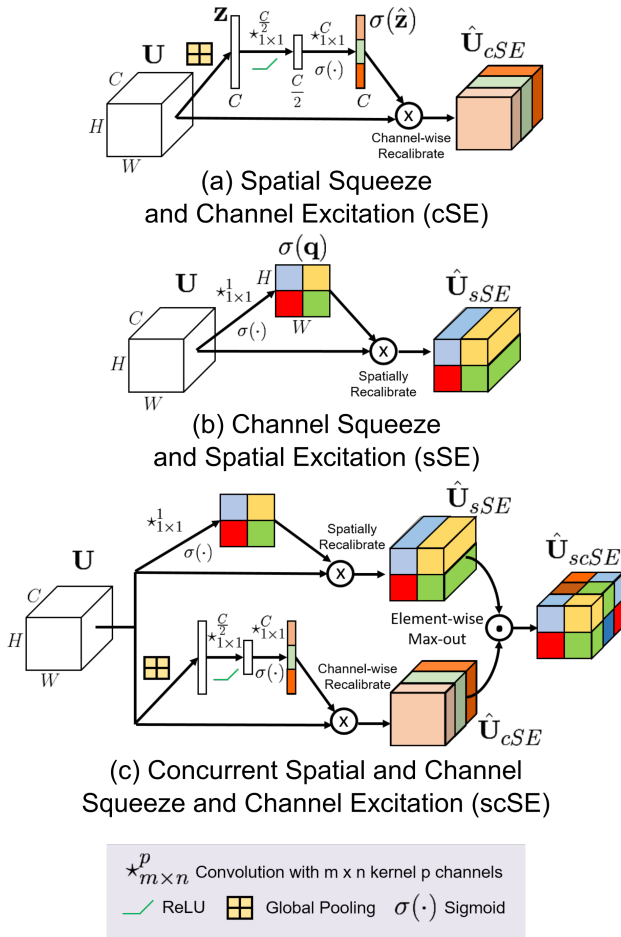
$\mathbf{Z}$ $\star_{1\times1}^{\frac{C}{2}}$ $\star_{1\times1}^{C}$ $\sigma(\hat{\mathbf{z}})$ $\hat{\mathbf{U}}_{cSE}$

$\mathbf{U}$ $C$ $H$ $W$ $C$ $\frac{C}{2}$ $\sigma(\cdot)$ $C$

x

Channel-wise Recalibrate

(a) Spatial Squeeze and Channel Excitation (cSE)

$\sigma(\mathbf{q})$ $\hat{\mathbf{U}}_{sSE}$

$\mathbf{U}$ $\star_{1\times1}^{1}$ $H$ $W$ $C$ $H$ $W$ $\sigma(\cdot)$

x

Spatially Recalibrate

(b) Channel Squeeze and Spatial Excitation (sSE)

$\hat{\mathbf{U}}_{sSE}$

$\star_{1\times1}^{1}$ $\sigma(\cdot)$

Spatially Recalibrate

x

$\hat{\mathbf{U}}_{scSE}$

$\mathbf{U}$ $C$ $H$ $W$

Element-wise Max-out

$\star_{1\times1}^{\frac{C}{2}}$ $\star_{1\times1}^{C}$ $\sigma(\cdot)$

Channel-wise Recalibrate

x

$\hat{\mathbf{U}}_{cSE}$

(c) Concurrent Spatial and Channel Squeeze and Channel Excitation (scSE)

$\star_{m\times n}^{p}$ Convolution with m x n kernel p channels

ReLU Global Pooling $\sigma(\cdot)$ Sigmoid